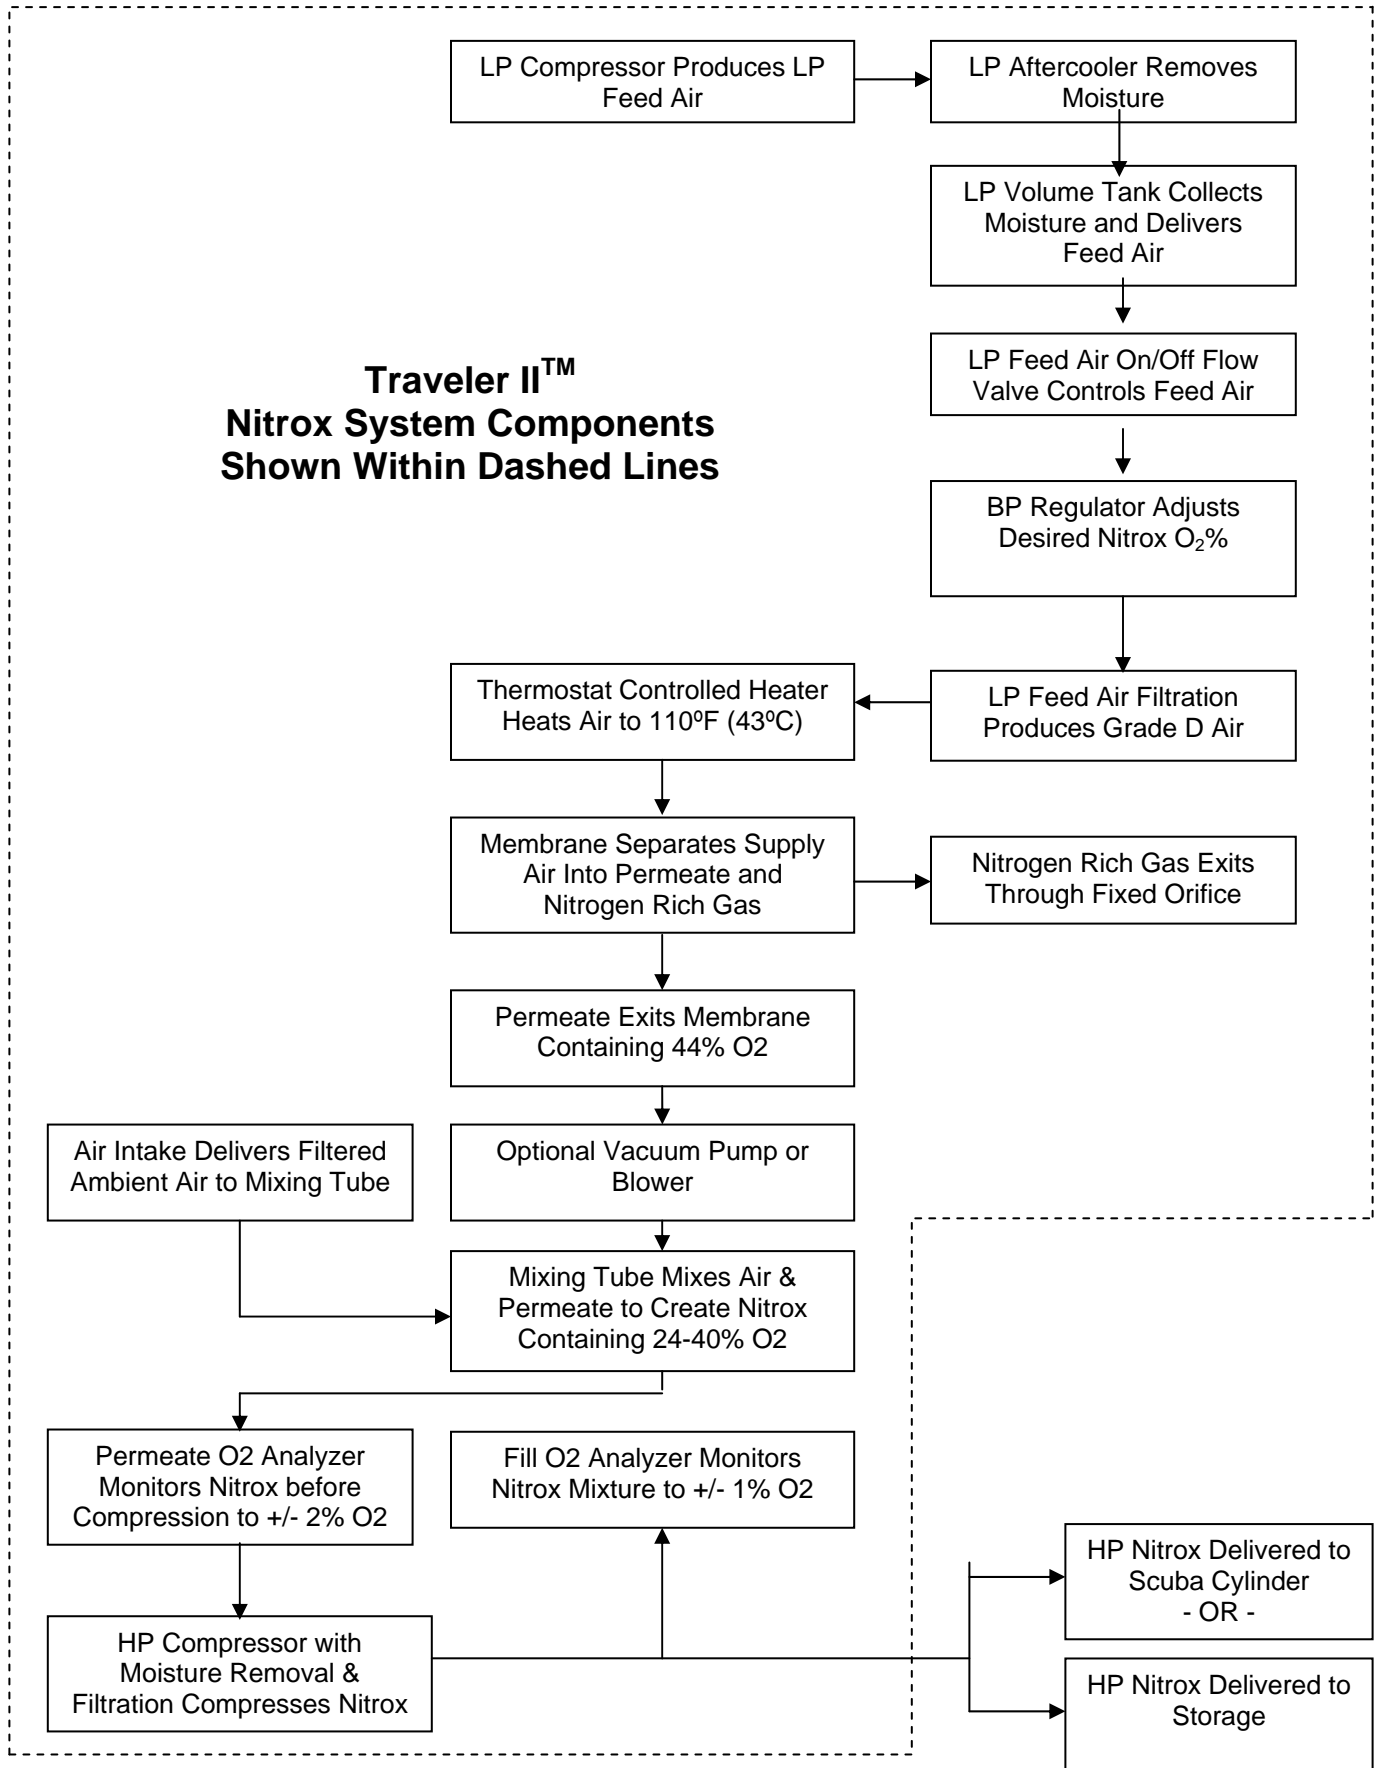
LP Compressor Produces LP Feed Air

LP Aftercooler Removes Moisture

LP Volume Tank Collects Moisture and Delivers Feed Air

LP Feed Air On/Off Flow Valve Controls Feed Air

Traveler II$^{TM}$
Nitrox System Components
Shown Within Dashed Lines

BP Regulator Adjusts Desired Nitrox $O_2$%

LP Feed Air Filtration Produces Grade D Air

Thermostat Controlled Heater Heats Air to 110ºF (43ºC)

Membrane Separates Supply Air Into Permeate and Nitrogen Rich Gas

Nitrogen Rich Gas Exits Through Fixed Orifice

Permeate Exits Membrane Containing 44% O2

Air Intake Delivers Filtered Ambient Air to Mixing Tube

Optional Vacuum Pump or Blower

Mixing Tube Mixes Air & Permeate to Create Nitrox Containing 24-40% O2

Permeate O2 Analyzer Monitors Nitrox before Compression to +/- 2% O2

Fill O2 Analyzer Monitors Nitrox Mixture to +/- 1% O2

HP Nitrox Delivered to Scuba Cylinder
- OR -

HP Compressor with Moisture Removal & Filtration Compresses Nitrox

HP Nitrox Delivered to Storage